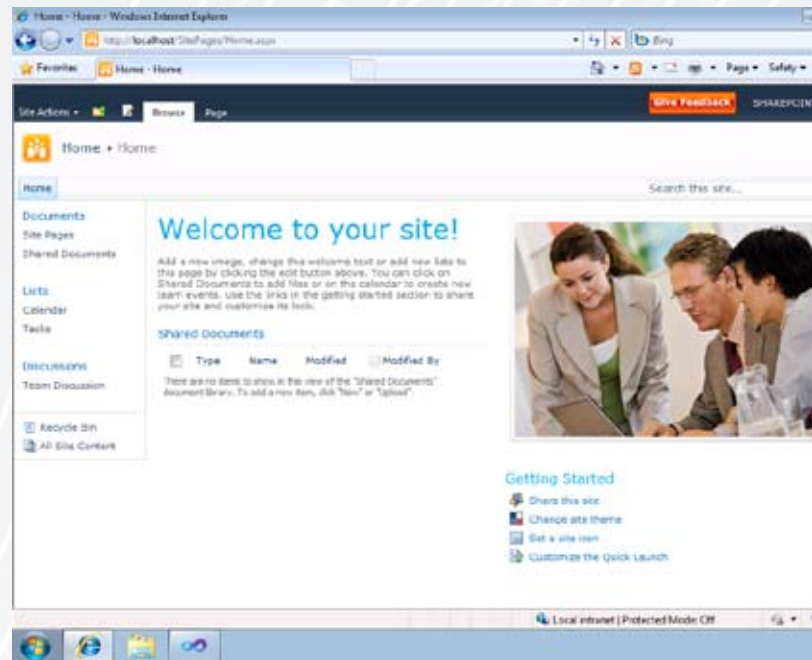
Home - Home - Windows Internet Explorer

http://localhost/SitePages/Home.aspx

Bing

Favorites

Home - Home

Page ▾ Safety ▾

Site Actions ▾

Browse

Page

Give Feedback

SHAREPOINT

Home ▸ Home

Home

Search this site...

Documents

Site Pages

Shared Documents

Lists

Calendar

Tasks

Discussions

Team Discussion

Recycle Bin

All Site Content

Welcome to your site!

Add a new image, change this welcome text or add new lists to this page by clicking the edit button above. You can click on Shared Documents to add files or on the calendar to create new team events. Use the links in the getting started section to share your site and customize its look.

Shared Documents

| Type | Name | Modified | Modified By |
|---|---|---|---|

There are no items to show in this view of the "Shared Documents" document library. To add a new item, click "New" or "Upload".

Getting Started

Share this site

Change site theme

Set a site icon

Customize the Quick Launch

Local intranet | Protected Mode: Off